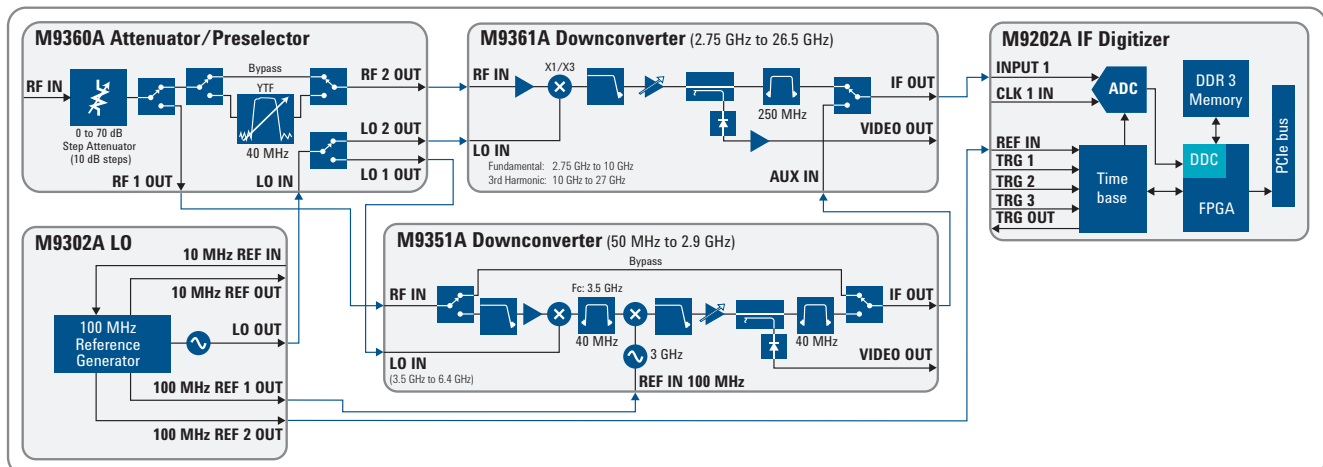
M9360A Attenuator/Preselector

RF IN

0 to 70 dB Step Attenuator (10 dB steps)

Bypass

YTF

40 MHz

RF 2 OUT

LO 2 OUT

LO 1 OUT

RF 1 OUT

LO IN

M9361A Downconverter (2.75 GHz to 26.5 GHz)

RF IN

X1/X3

250 MHz

IF OUT

VIDEO OUT

LO IN

Fundamental: 2.75 GHz to 10 GHz
3rd Harmonic: 10 GHz to 27 GHz

AUX IN

M9202A IF Digitizer

INPUT 1

CLK 1 IN

ADC

DDR 3 Memory

REF IN

TRG 1

TRG 2

TRG 3

TRG OUT

Time base

DDC

FPGA

PCIe bus

M9302A LO

10 MHz REF IN

10 MHz REF OUT

100 MHz Reference Generator

LO OUT

100 MHz REF 1 OUT

100 MHz REF 2 OUT

M9351A Downconverter (50 MHz to 2.9 GHz)

Bypass

RF IN

Fc: 3.5 GHz

40 MHz

40 MHz

3 GHz

IF OUT

VIDEO OUT

LO IN

(3.5 GHz to 6.4 GHz)

REF IN 100 MHz